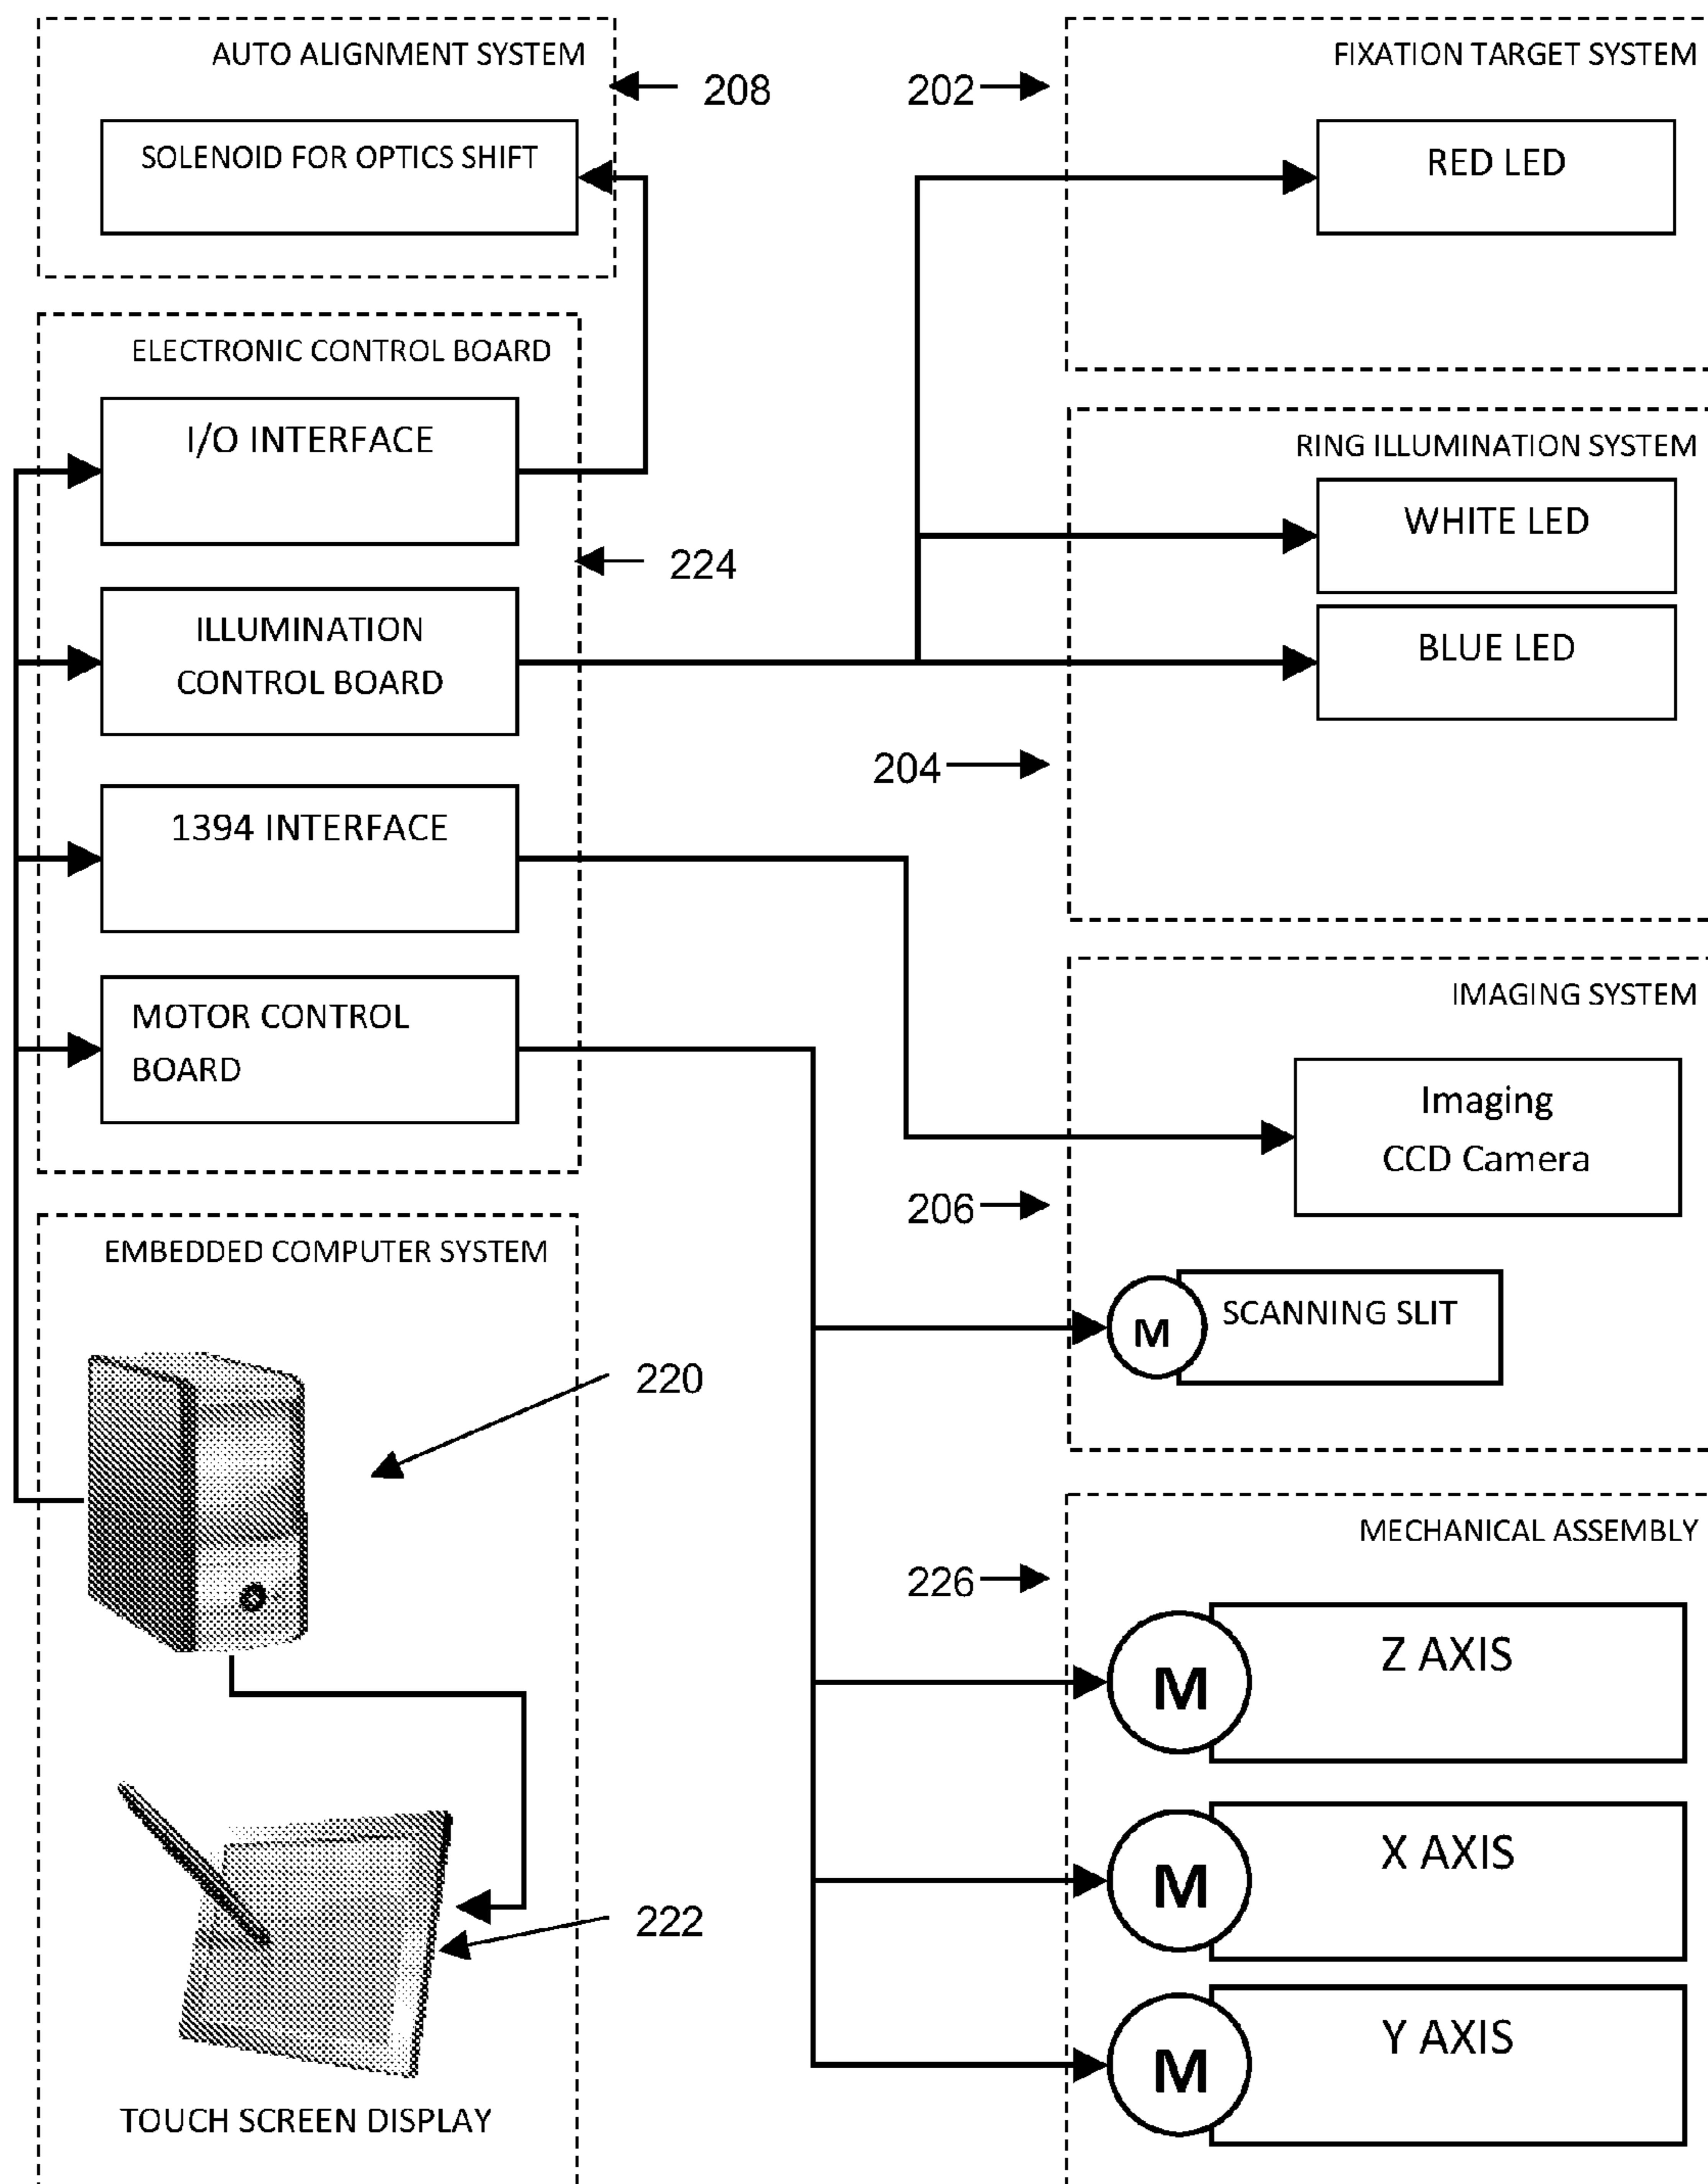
AUTO ALIGNMENT SYSTEM

208

202

FIXATION TARGET SYSTEM

SOLENOID FOR OPTICS SHIFT

RED LED

ELECTRONIC CONTROL BOARD

I/O INTERFACE

RING ILLUMINATION SYSTEM

WHITE LED

224

ILLUMINATION CONTROL BOARD

BLUE LED

204

1394 INTERFACE

IMAGING SYSTEM

MOTOR CONTROL BOARD

Imaging CCD Camera

206

EMBEDDED COMPUTER SYSTEM

M

SCANNING SLIT

220

MECHANICAL ASSEMBLY

226

M

Z AXIS

M

X AXIS

222

M

Y AXIS

TOUCH SCREEN DISPLAY